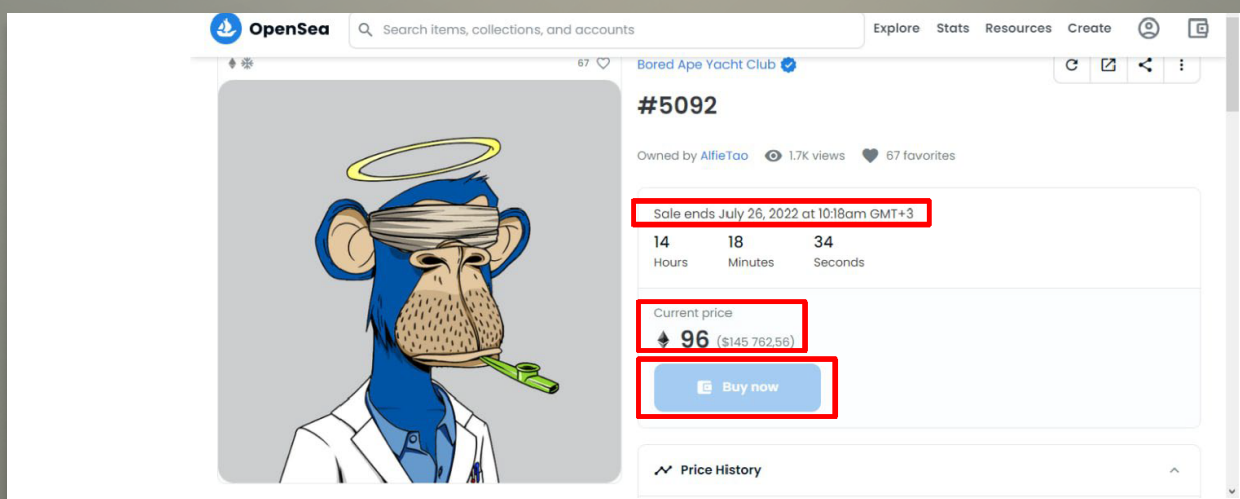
OpenSea
Search items, collections, and accounts
Explore Stats Resources Create

67

Bored Ape Yacht Club

#5092

Owned by AlfieTao 1.7K views 67 favorites

Sale ends July 26, 2022 at 10:18am GMT+3

| 14 | 18 | 34 |
|---|---|---|
| Hours | Minutes | Seconds |

Current price
96 ($145 762,56)

Buy now

Price History